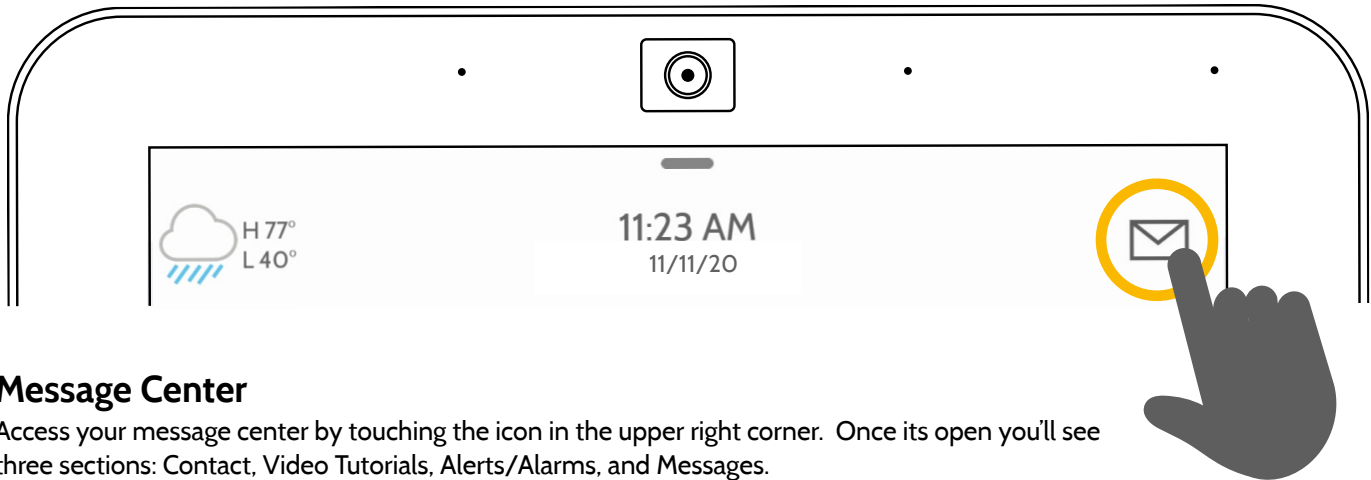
H 77°
L 40°

11:23 AM
11/11/20

Message Center
Access your message center by touching the icon in the upper right corner. Once its open you'll see three sections: Contact, Video Tutorials, Alerts/Alarms, and Messages.